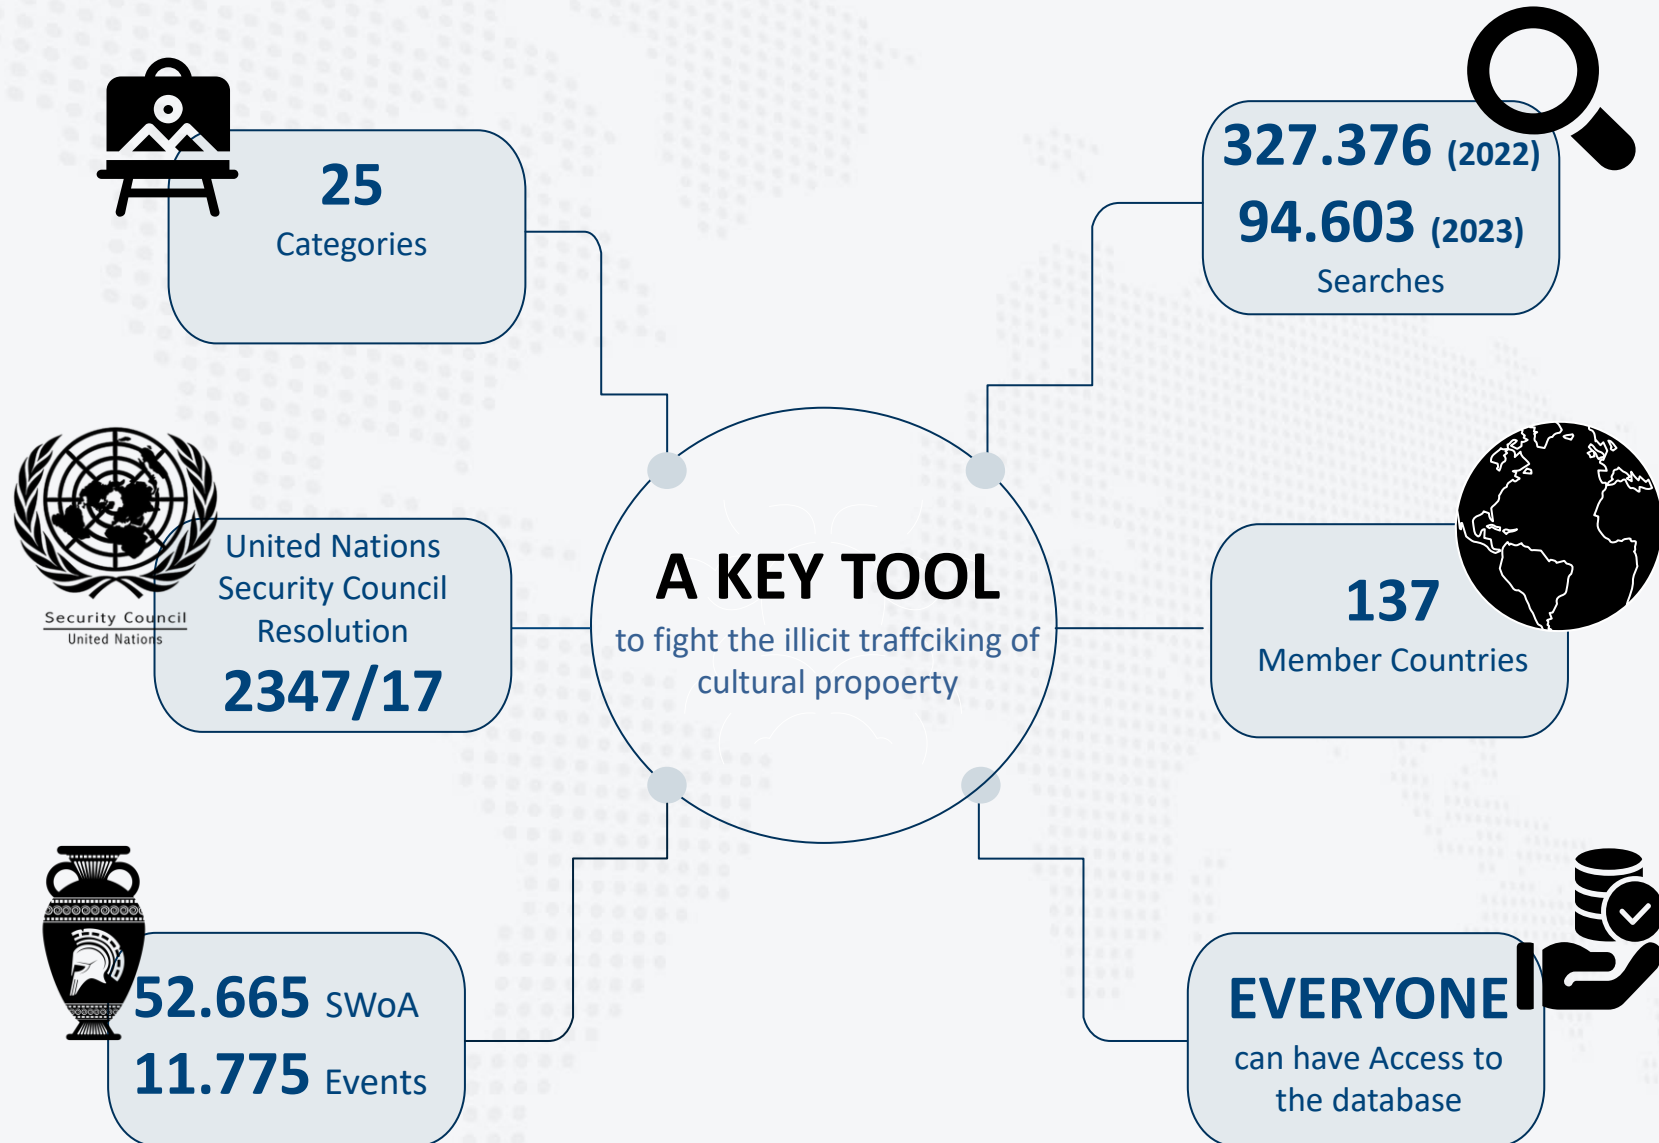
25
Categories

327.376 (2022)
94.603 (2023)
Searches

Security Council
United Nations

United Nations Security Council Resolution
2347/17

A KEY TOOL
to fight the illicit traffciking of cultural propoerty

137
Member Countries

52.665 SWoA
11.775 Events

EVERYONE
can have Access to the database